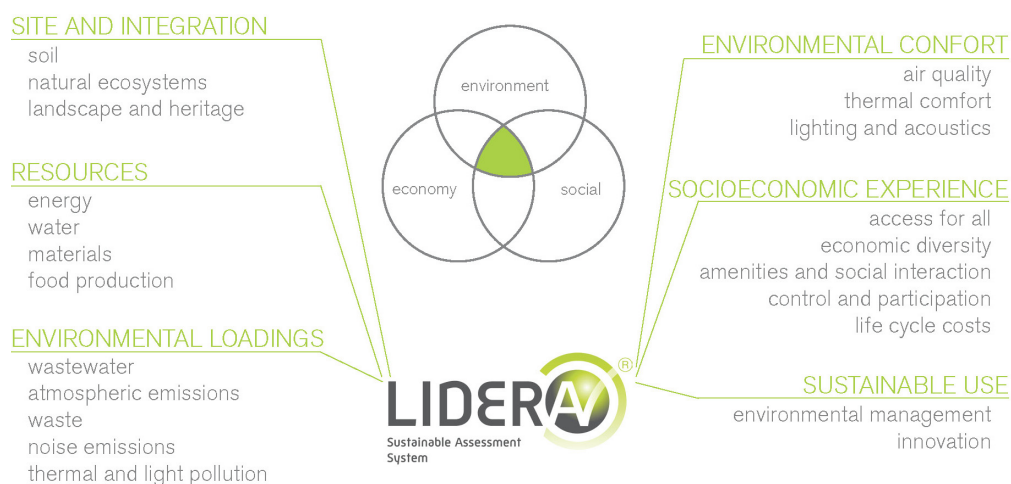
SITE AND INTEGRATION
soil
natural ecosystems
landscape and heritage

RESOURCES
energy
water
materials
food production

ENVIRONMENTAL LOADINGS
wastewater
atmospheric emissions
waste
noise emissions
thermal and light pollution

environment
economy
social

ENVIRONMENTAL CONFORT
air quality
thermal comfort
lighting and acoustics

SOCIOECONOMIC EXPERIENCE
access for all
economic diversity
amenities and social interaction
control and participation
life cycle costs

SUSTAINABLE USE
environmental management
innovation

LIDERA ®
Sustainable Assessment System